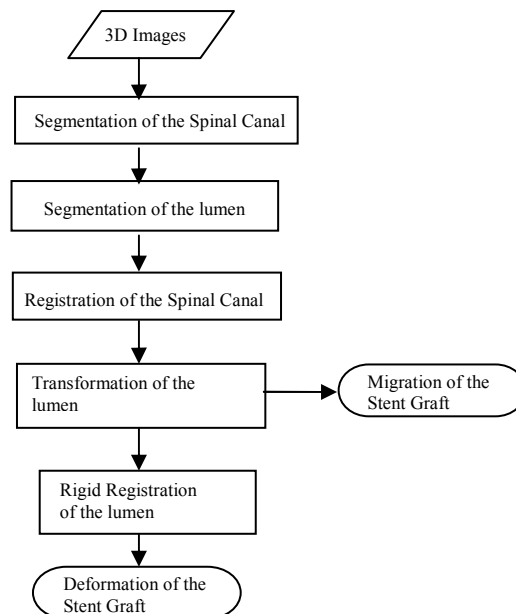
3D Images

Segmentation of the Spinal Canal

Segmentation of the lumen

Registration of the Spinal Canal

Transformation of the lumen

Migration of the Stent Graft

Rigid Registration of the lumen

Deformation of the Stent Graft